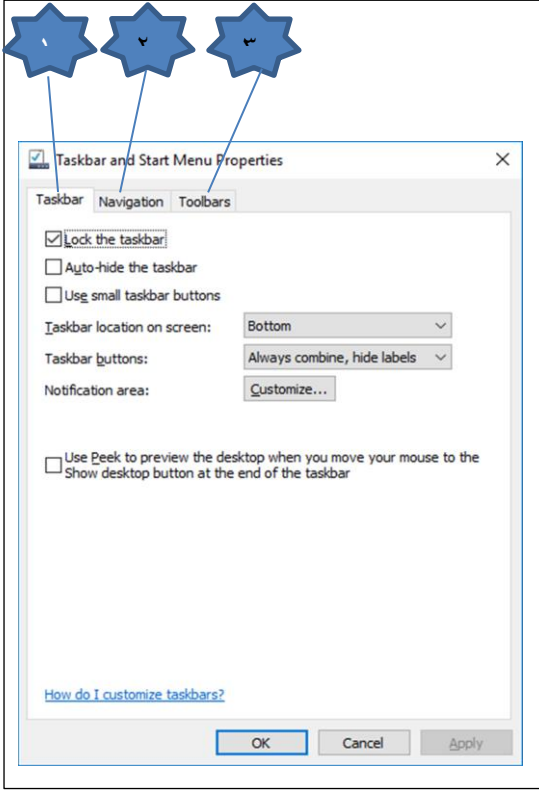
١

٢

٣

Taskbar and Start Menu Properties

Taskbar | Navigation | Toolbars

Lock the taskbar

Auto-hide the taskbar

Use small taskbar buttons

Taskbar location on screen: Bottom

Taskbar buttons: Always combine, hide labels

Notification area: Customize...

Use Peek to preview the desktop when you move your mouse to the Show desktop button at the end of the taskbar

How do I customize taskbars?

OK | Cancel | Apply